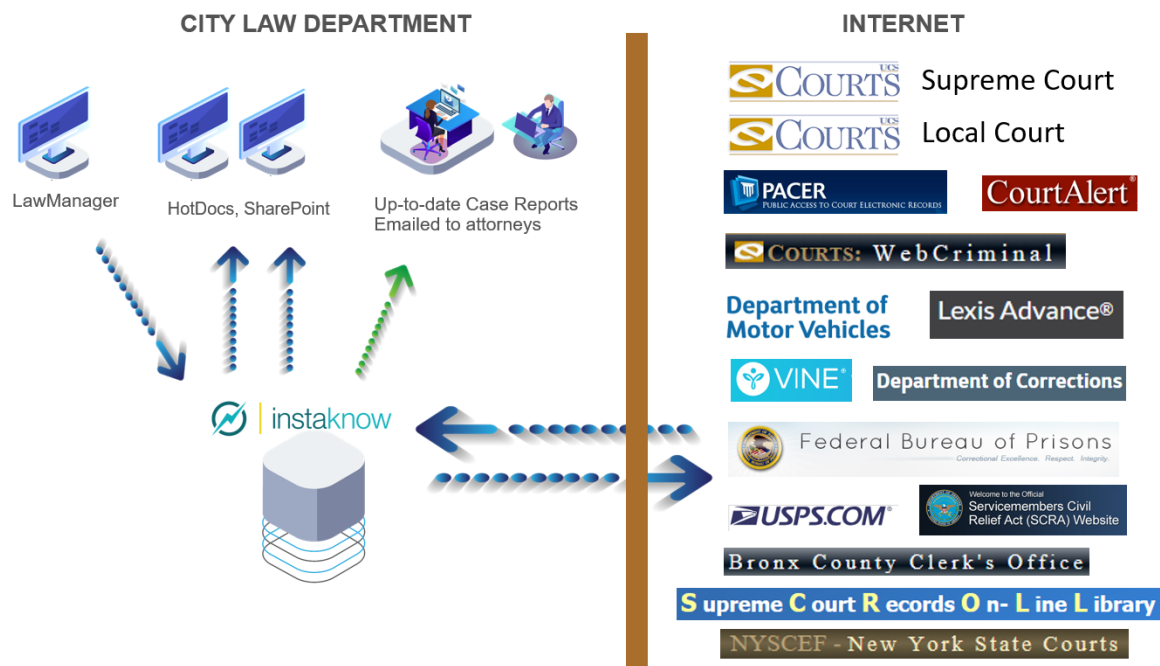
CITY LAW DEPARTMENT

LawManager

HotDocs, SharePoint

Up-to-date Case Reports Emailed to attorneys

instaknow

INTERNET

COURTS UCS Supreme Court

COURTS UCS Local Court

PACER PUBLIC ACCESS TO COURT ELECTRONIC RECORDS

CourtAlert®

COURTS: WebCriminal

Department of Motor Vehicles

Lexis Advance®

VINE®

Department of Corrections

Federal Bureau of Prisons
Correctional Excellence. Respect. Integrity.

USPS.COM®

Welcome to the Official Servicemembers Civil Relief Act (SCRA) Website

Bronx County Clerk's Office

Supreme Court Records On-Line Library

NYSCEF - New York State Courts